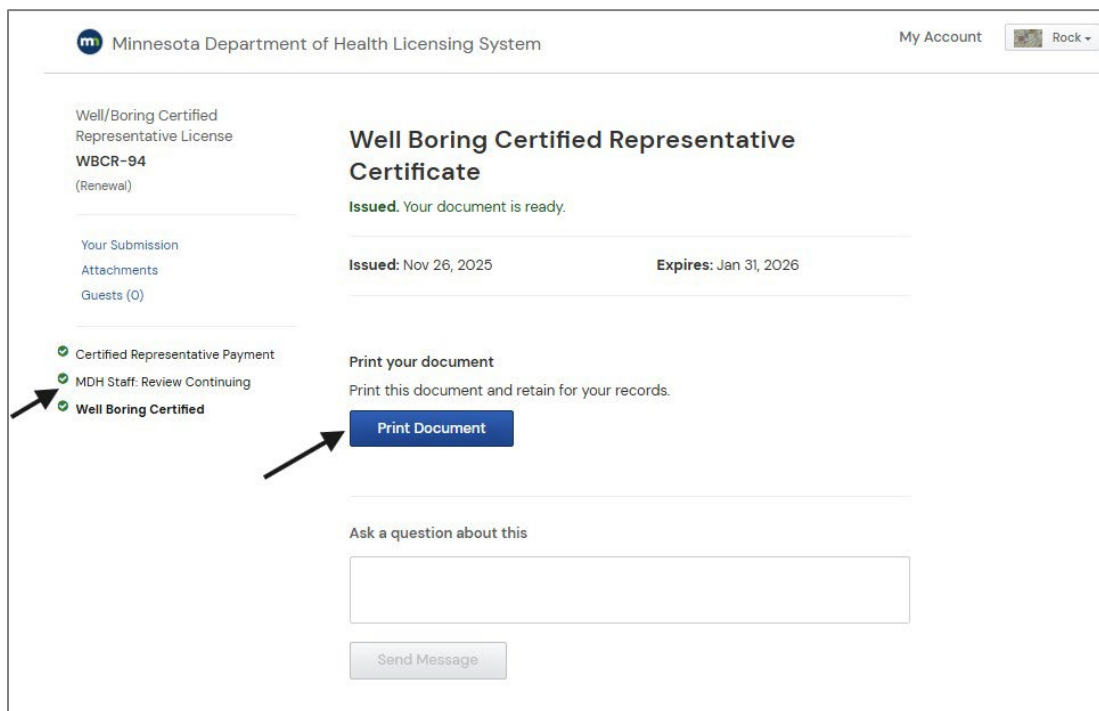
Minnesota Department of Health Licensing System

My Account

Rock

Well/Boring Certified Representative License
WBCR-94
(Renewal)

Your Submission
Attachments
Guests (0)

Certified Representative Payment
MDH Staff: Review Continuing
Well Boring Certified

Well Boring Certified Representative Certificate

Issued. Your document is ready.

Issued: Nov 26, 2025

Expires: Jan 31, 2026

Print your document

Print this document and retain for your records.

Print Document

Ask a question about this

Send Message